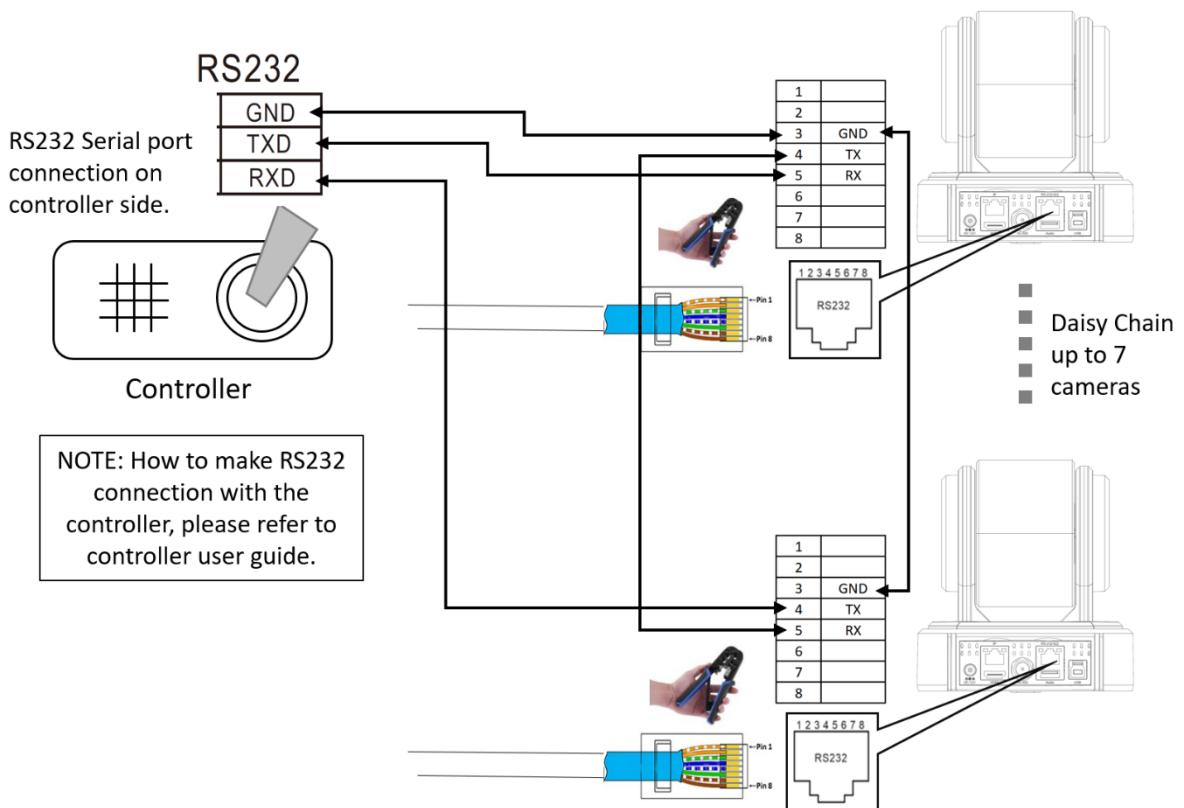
RS232

| GND |
|---|
| TXD |
| RXD |

RS232 Serial port connection on controller side.

Controller

NOTE: How to make RS232 connection with the controller, please refer to controller user guide.

| 1 | |
|---|---|
| 2 | |
| 3 | GND |
| 4 | TX |
| 5 | RX |
| 6 | |
| 7 | |
| 8 | |

Pin 1
Pin 8

1 2 3 4 5 6 7 8
RS232

Daisy Chain up to 7 cameras

| 1 | |
|---|---|
| 2 | |
| 3 | GND |
| 4 | TX |
| 5 | RX |
| 6 | |
| 7 | |
| 8 | |

Pin 1
Pin 8

1 2 3 4 5 6 7 8
RS232